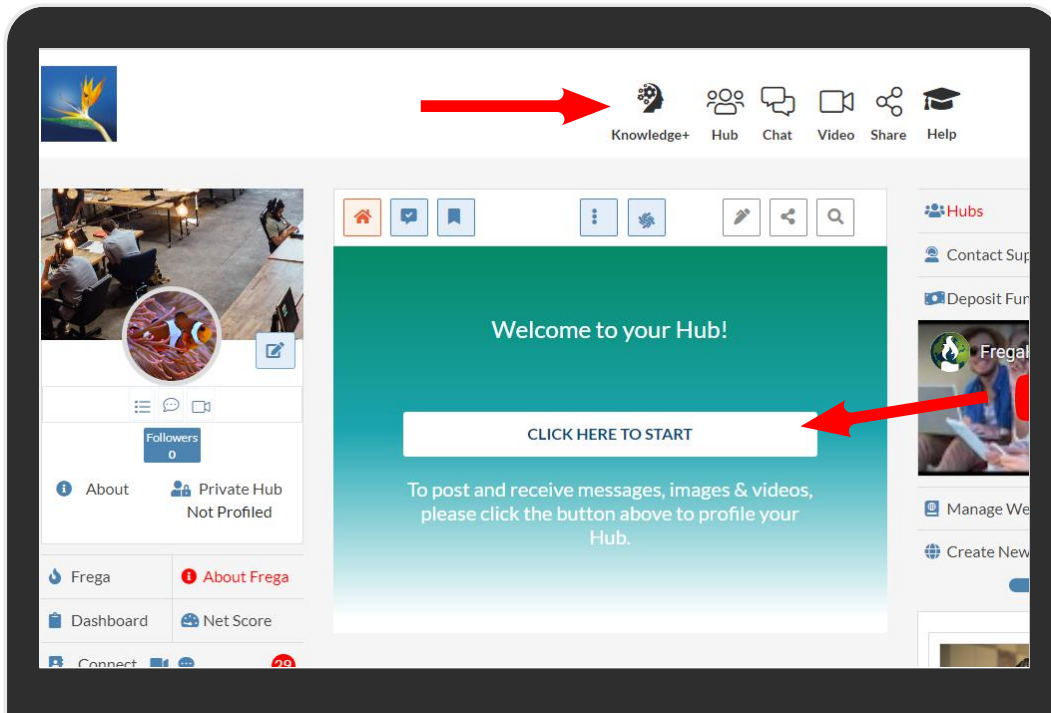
Knowledge+ Hub Chat Video Share Help

Followers
0

About

Private Hub
Not Profiled

Frega

About Frega

Dashboard

Net Score

Connect

29

Welcome to your Hub!

CLICK HERE TO START

To post and receive messages, images & videos, please click the button above to profile your Hub.

Hubs

Contact Sup

Deposit Fur

Frega

Manage We

Create New